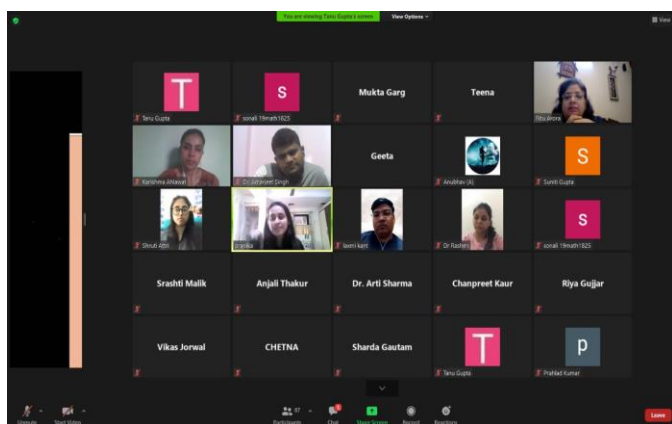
You are viewing Tanu Gupta's screen

View Options

View

T

Tanu Gupta

S

sonali 19math1625

Mukta Garg

Teena

Ritu Arora

Karishma Ahlawat

Dr. Jaspreet Singh

Geeta

Anubhav (A)

S

Sumiti Gupta

Shruti Attri

Kratika

laxmi kant

Dr Rashmi

S

sonali 19math1625

Srashti Malik

Anjali Thakur

Dr. Arti Sharma

Chanpreet Kaur

Riya Gujjar

Vikas Jorwal

CHETNA

Sharda Gautam

T

Tanu Gupta

P

Prahlad Kumar

Unmute

Start Video

Participants 87

Chat

Share Screen

Record

Reactions

Leave